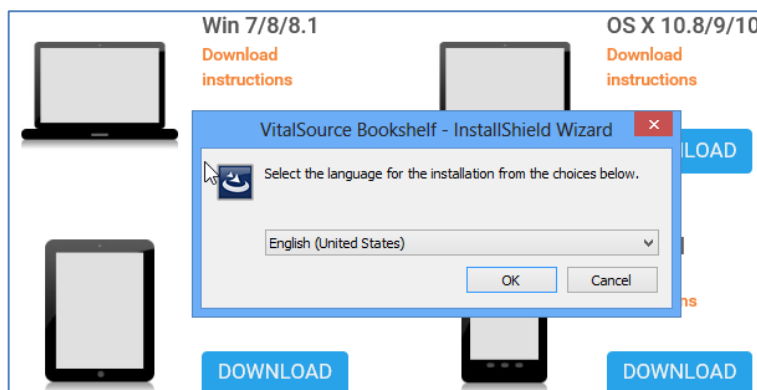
Win 7/8/8.1
Download instructions

OS X 10.8/9/10
Download instructions

VitalSource Bookshelf - InstallShield Wizard

Select the language for the installation from the choices below.

English (United States)

OK
Cancel

LOAD

ns

DOWNLOAD

DOWNLOAD